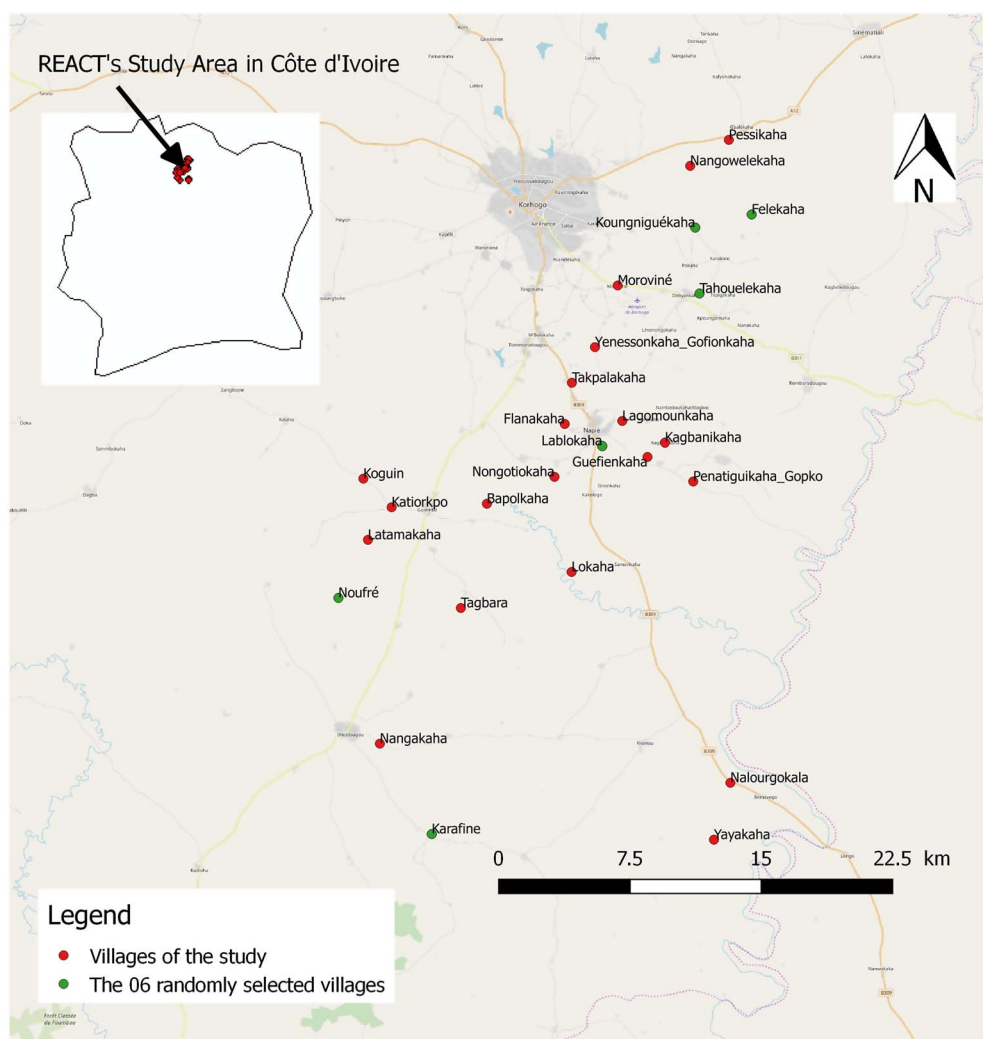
REACT's Study Area in Côte d'Ivoire

N

Pessikaha
Nangowelekaha
Felekaha
Koungniguékaha
Moroviné
Tahouelekaha
Yenessonkaha_Gofionkaha
Takpalakaha
Flanakaha
Lagomounkaha
Lablokaha
Kagbanikaha
Guefienkaha
Nongotiokaha
Penatiguikaha_Gopko
Koguin
Katiorkpo
Bapolkaha
Latamakaha
Lokaha
Noufré
Tagbara
Nangakaha
Nalourgokala
Karafine
Yayakaha

Korhogo

0 7.5 15 22.5 km

Legend
Villages of the study
The 06 randomly selected villages